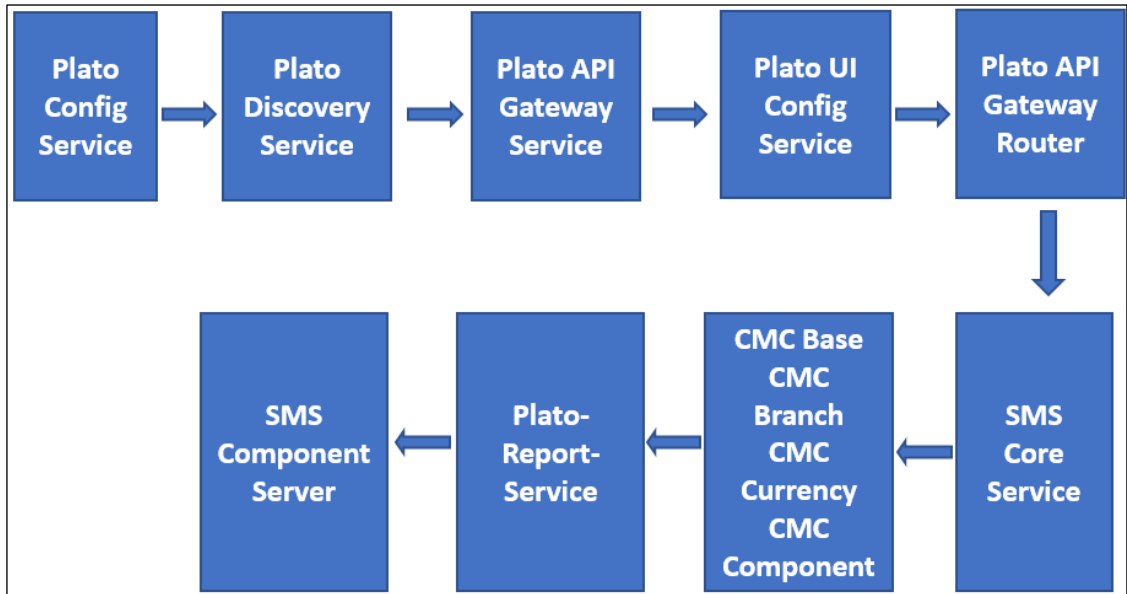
Plato Config Service

Plato Discovery Service

Plato API Gateway Service

Plato UI Config Service

Plato API Gateway Router

SMS Core Service

CMC Base CMC Branch CMC Currency CMC Component

Plato-Report-Service

SMS Component Server